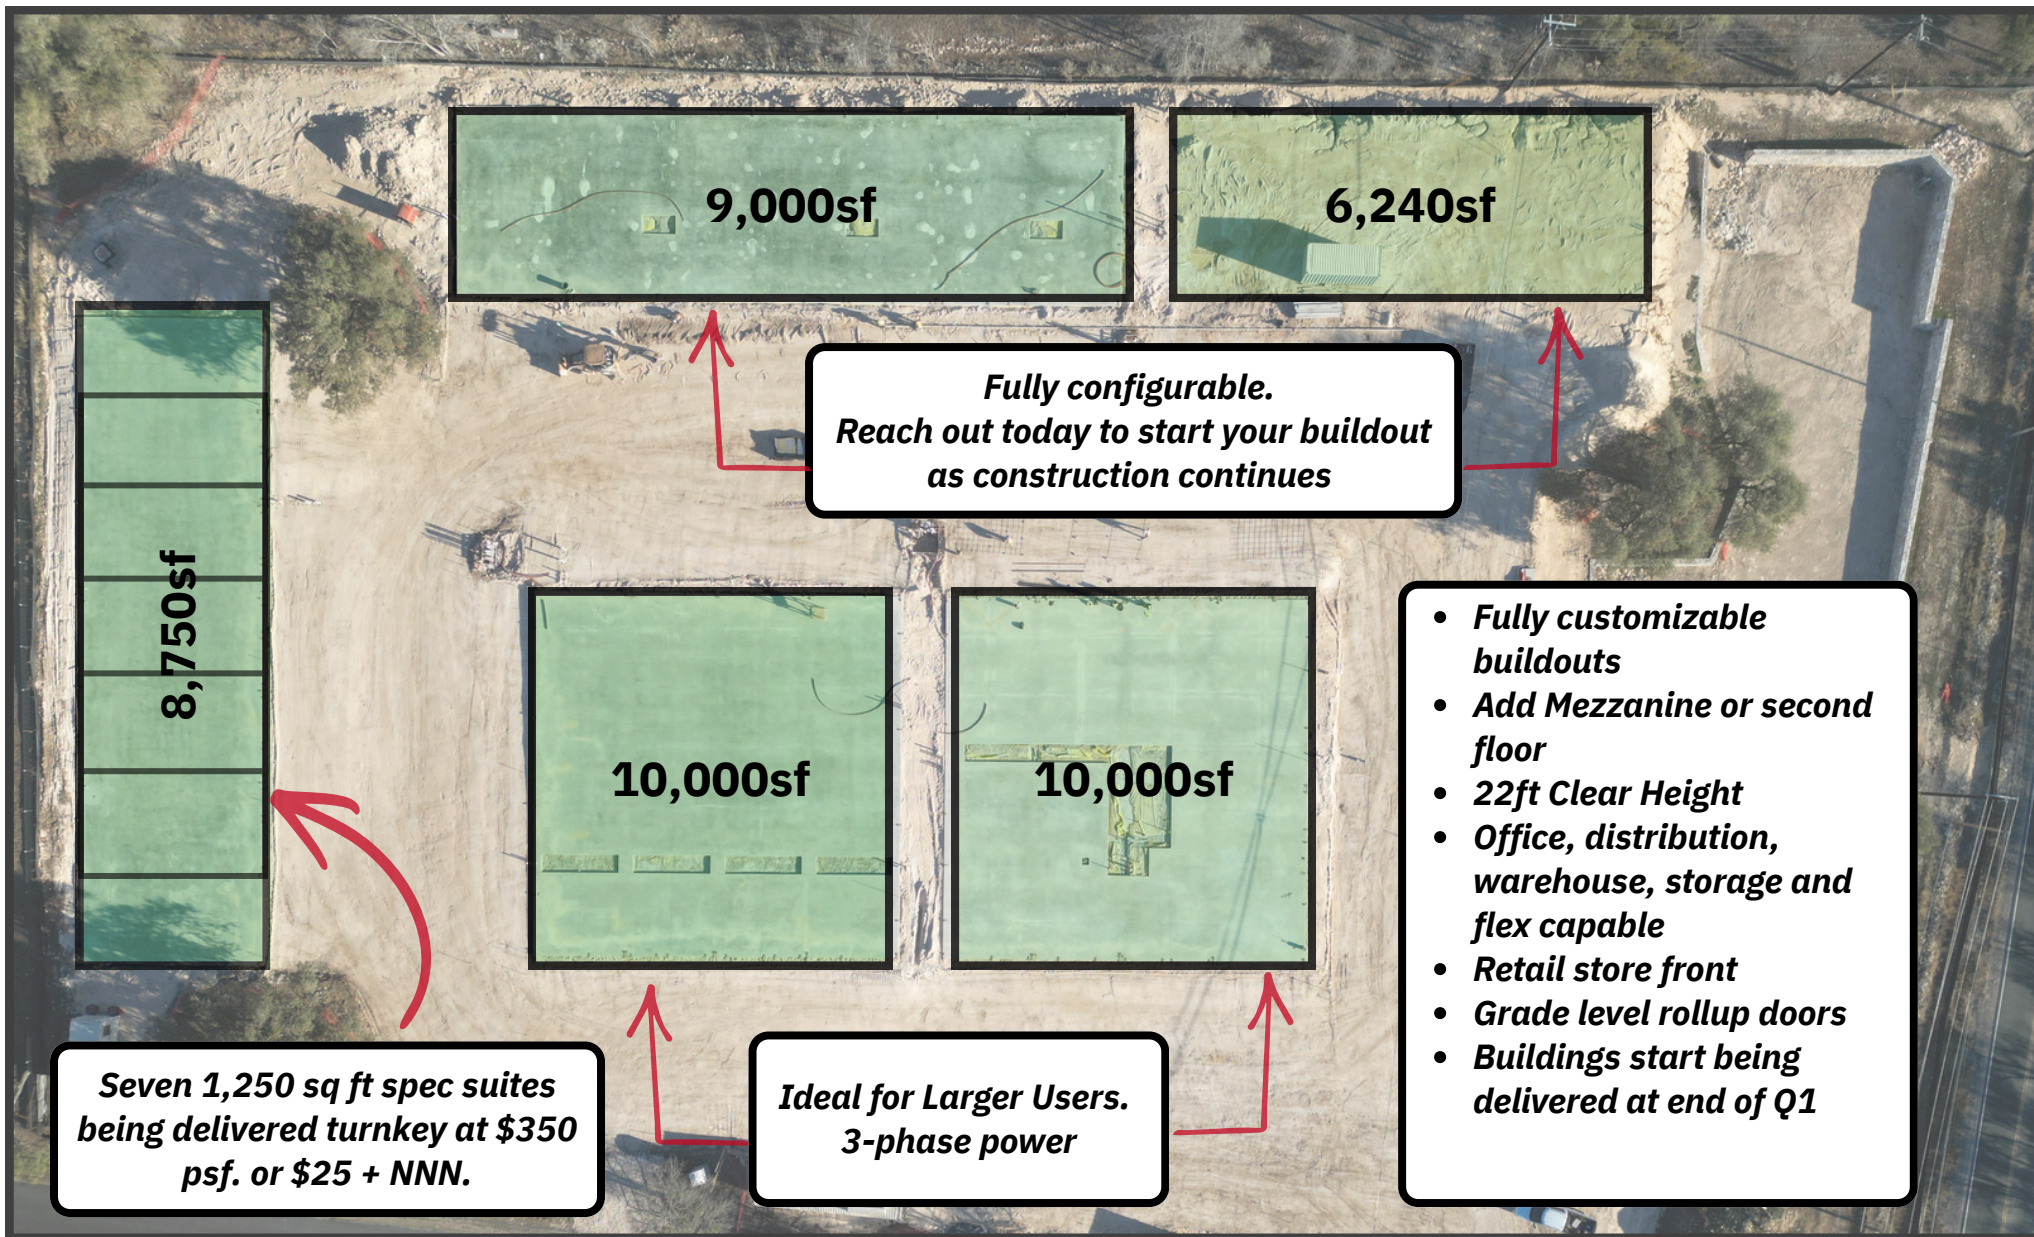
9,000sf

6,240sf

8,750sf

Fully configurable.
Reach out today to start your buildout as construction continues

10,000sf

10,000sf

- Fully customizable buildouts
- Add Mezzanine or second floor
- 22ft Clear Height
- Office, distribution, warehouse, storage and flex capable
- Retail store front
- Grade level rollup doors
- Buildings start being delivered at end of Q1

Seven 1,250 sq ft spec suites being delivered turnkey at $350 psf. or $25 + NNN.

Ideal for Larger Users.
3-phase power